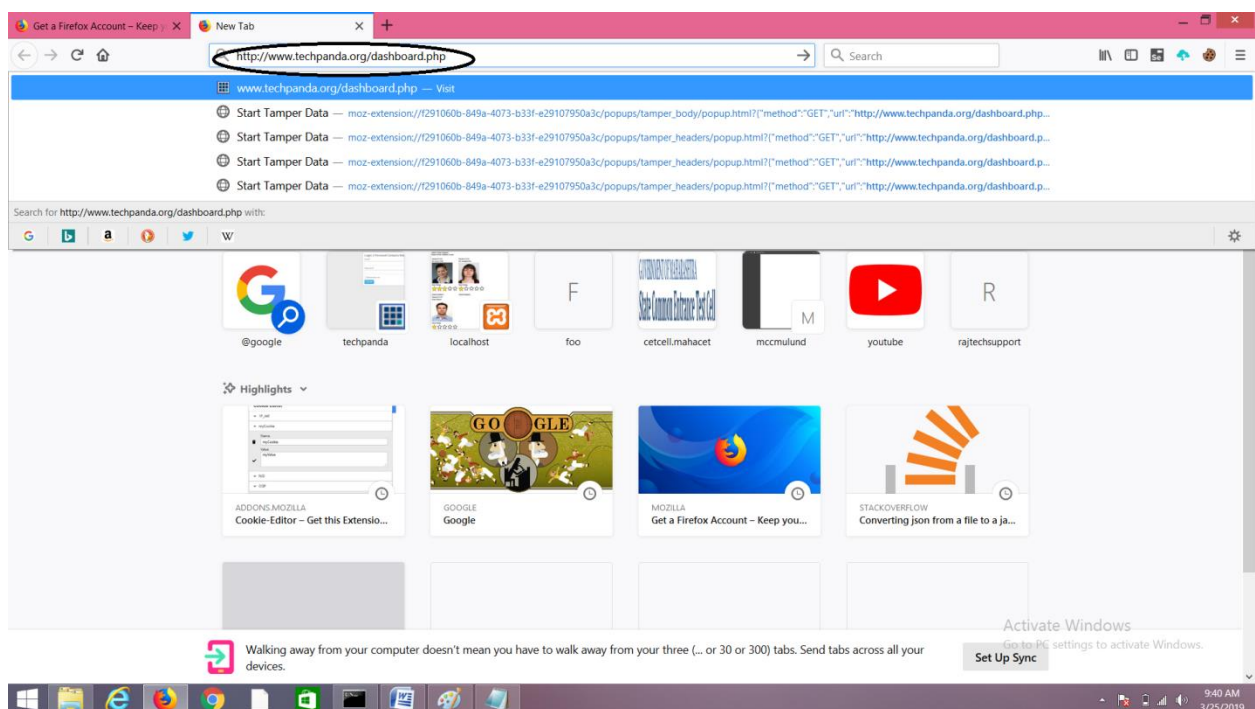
Get a Firefox Account – Keep y
New Tab

http://www.techpanda.org/dashboard.php
Search

www.techpanda.org/dashboard.php — Visit
Start Tamper Data — moz-extension://f291060b-849a-4073-b33f-e29107950a3c/popups/tamper_body/popup.html?{"method":"GET","url":"http://www.techpanda.org/dashboard.php...
Start Tamper Data — moz-extension://f291060b-849a-4073-b33f-e29107950a3c/popups/tamper_headers/popup.html?{"method":"GET","url":"http://www.techpanda.org/dashboard.p...
Start Tamper Data — moz-extension://f291060b-849a-4073-b33f-e29107950a3c/popups/tamper_headers/popup.html?{"method":"GET","url":"http://www.techpanda.org/dashboard.p...
Start Tamper Data — moz-extension://f291060b-849a-4073-b33f-e29107950a3c/popups/tamper_headers/popup.html?{"method":"GET","url":"http://www.techpanda.org/dashboard.p...

Search for http://www.techpanda.org/dashboard.php with:

F
M
R

@google
techpanda
localhost
foo
cetcell.mahacet
mccmulund
youtube
rajtechsupport

Highlights

ADDONS.MOZILLA
Cookie-Editor – Get this Extensio...
GOOGLE
Google
MOZILLA
Get a Firefox Account – Keep you...
STACKOVERFLOW
Converting json from a file to a ja...

Activate Windows
Go to PC settings to activate Windows.

Walking away from your computer doesn't mean you have to walk away from your three (... or 30 or 300) tabs. Send tabs across all your devices.
Set Up Sync

9:40 AM
3/25/2019